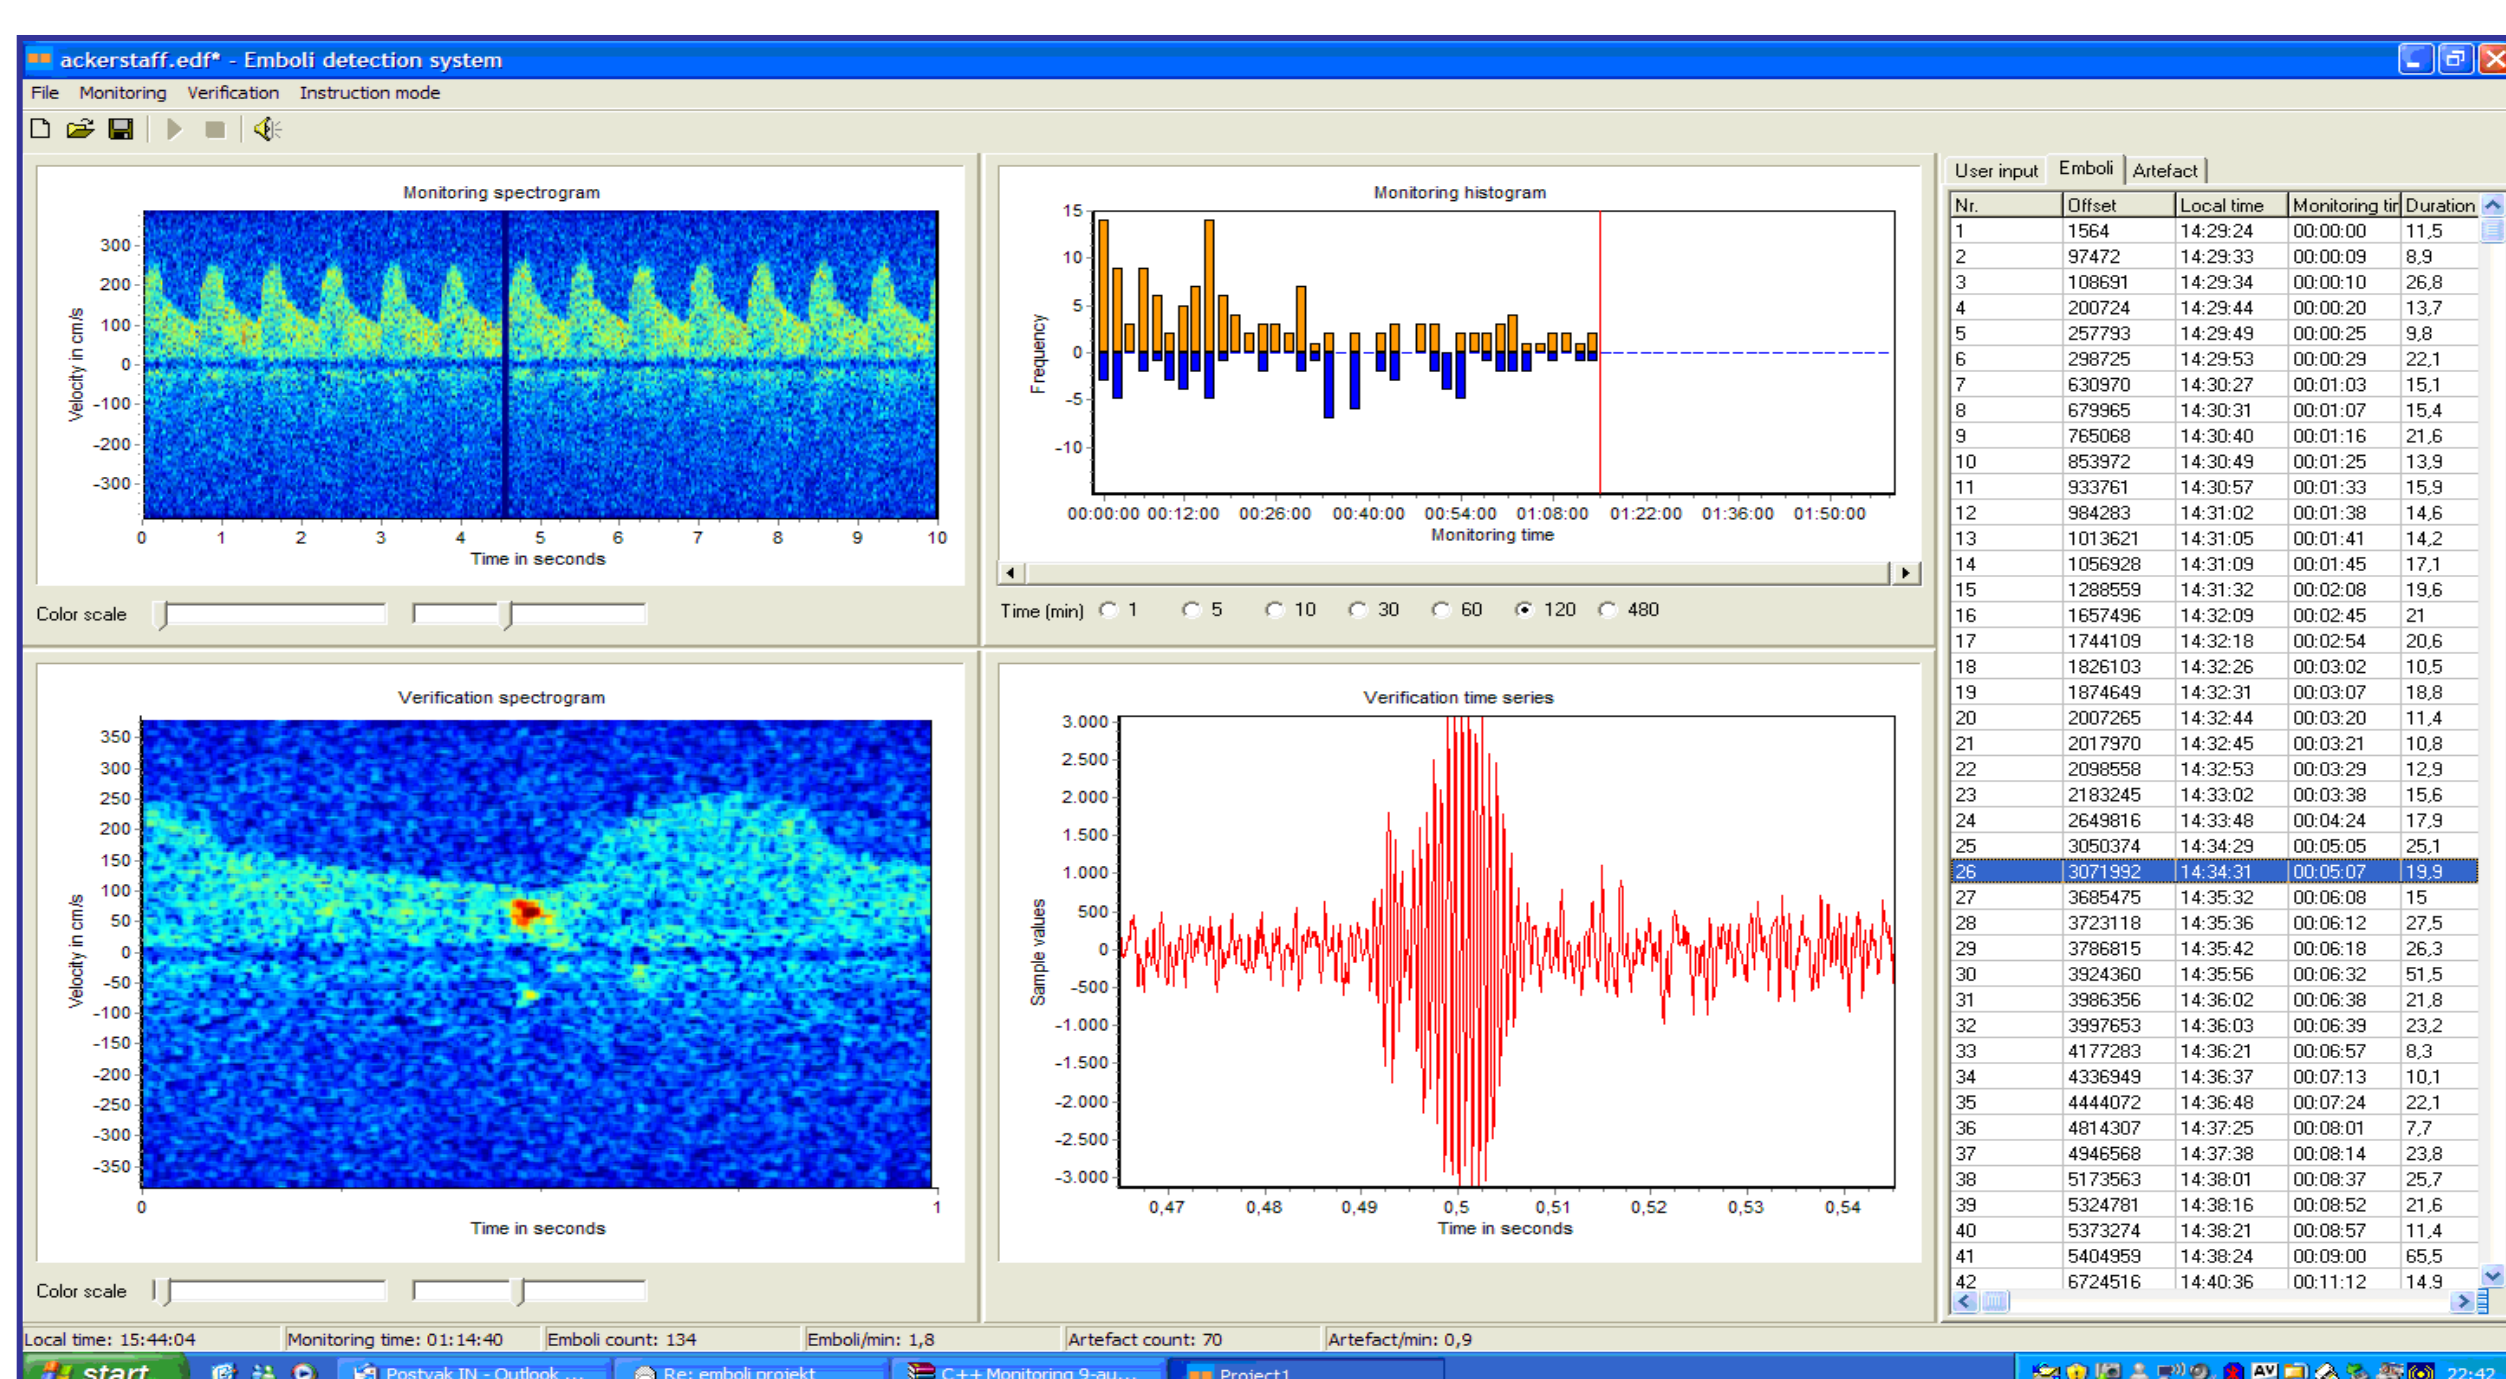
ackerstaff.edf* - Emboli detection system

File Monitoring Verification Instruction mode

Monitoring spectrogram

Velocity in cm/s

300
200
100
0
-100
-200
-300

0 1 2 3 4 5 6 7 8 9 10

Time in seconds

Color scale

Monitoring histogram

Frequency

15
10
5
0
-5
-10

00:00:00 00:12:00 00:26:00 00:40:00 00:54:00 01:08:00 01:22:00 01:36:00 01:50:00

Monitoring time

Time (min) 1 5 10 30 60 120 480

Verification spectrogram

Velocity in cm/s

350
300
250
200
150
100
50
0
-50
-100
-150
-200
-250
-300
-350

0 1

Time in seconds

Color scale

Verification time series

Sample values

3.000
2.500
2.000
1.500
1.000
500
0
-500
-1.000
-1.500
-2.000
-2.500
-3.000

0,47 0,48 0,49 0,5 0,51 0,52 0,53 0,54

Time in seconds

User input | Emboli | Artefact

| Nr. | Offset | Local time | Monitoring tir | Duration |
|---|---|---|---|---|
| 1 | 1564 | 14:29:24 | 00:00:00 | 11,5 |
| 2 | 97472 | 14:29:33 | 00:00:09 | 8,9 |
| 3 | 108691 | 14:29:34 | 00:00:10 | 26,8 |
| 4 | 200724 | 14:29:44 | 00:00:20 | 13,7 |
| 5 | 257793 | 14:29:49 | 00:00:25 | 9,8 |
| 6 | 298725 | 14:29:53 | 00:00:29 | 22,1 |
| 7 | 630970 | 14:30:27 | 00:01:03 | 15,1 |
| 8 | 679965 | 14:30:31 | 00:01:07 | 15,4 |
| 9 | 765068 | 14:30:40 | 00:01:16 | 21,6 |
| 10 | 853972 | 14:30:49 | 00:01:25 | 13,9 |
| 11 | 933761 | 14:30:57 | 00:01:33 | 15,9 |
| 12 | 984283 | 14:31:02 | 00:01:38 | 14,6 |
| 13 | 1013621 | 14:31:05 | 00:01:41 | 14,2 |
| 14 | 1056928 | 14:31:09 | 00:01:45 | 17,1 |
| 15 | 1288559 | 14:31:32 | 00:02:08 | 19,6 |
| 16 | 1657496 | 14:32:09 | 00:02:45 | 21 |
| 17 | 1744109 | 14:32:18 | 00:02:54 | 20,6 |
| 18 | 1826103 | 14:32:26 | 00:03:02 | 10,5 |
| 19 | 1874649 | 14:32:31 | 00:03:07 | 18,8 |
| 20 | 2007265 | 14:32:44 | 00:03:20 | 11,4 |
| 21 | 2017970 | 14:32:45 | 00:03:21 | 10,8 |
| 22 | 2098558 | 14:32:53 | 00:03:29 | 12,9 |
| 23 | 2183245 | 14:33:02 | 00:03:38 | 15,6 |
| 24 | 2649816 | 14:33:48 | 00:04:24 | 17,9 |
| 25 | 3050374 | 14:34:29 | 00:05:05 | 25,1 |
| 26 | 3071992 | 14:34:31 | 00:05:07 | 19,9 |
| 27 | 3685475 | 14:35:32 | 00:06:08 | 15 |
| 28 | 3723118 | 14:35:36 | 00:06:12 | 27,5 |
| 29 | 3786815 | 14:35:42 | 00:06:18 | 26,3 |
| 30 | 3924360 | 14:35:56 | 00:06:32 | 51,5 |
| 31 | 3986356 | 14:36:02 | 00:06:38 | 21,8 |
| 32 | 3997653 | 14:36:03 | 00:06:39 | 23,2 |
| 33 | 4177283 | 14:36:21 | 00:06:57 | 8,3 |
| 34 | 4336949 | 14:36:37 | 00:07:13 | 10,1 |
| 35 | 4444072 | 14:36:48 | 00:07:24 | 22,1 |
| 36 | 4814307 | 14:37:25 | 00:08:01 | 7,7 |
| 37 | 4946568 | 14:37:38 | 00:08:14 | 23,8 |
| 38 | 5173563 | 14:38:01 | 00:08:37 | 25,7 |
| 39 | 5324781 | 14:38:16 | 00:08:52 | 21,6 |
| 40 | 5373274 | 14:38:21 | 00:08:57 | 11,4 |
| 41 | 5404959 | 14:38:24 | 00:09:00 | 65,5 |
| 42 | 6724516 | 14:40:36 | 00:11:12 | 14,9 |

Local time: 15:44:04 | Monitoring time: 01:14:40 | Emboli count: 134 | Emboli/min: 1,8 | Artefact count: 70 | Artefact/min: 0,9

start | Postvak IN - Outlook ... | Re: emboli projekt | C++ Monitoring 9-au... | Project1 | 22:42